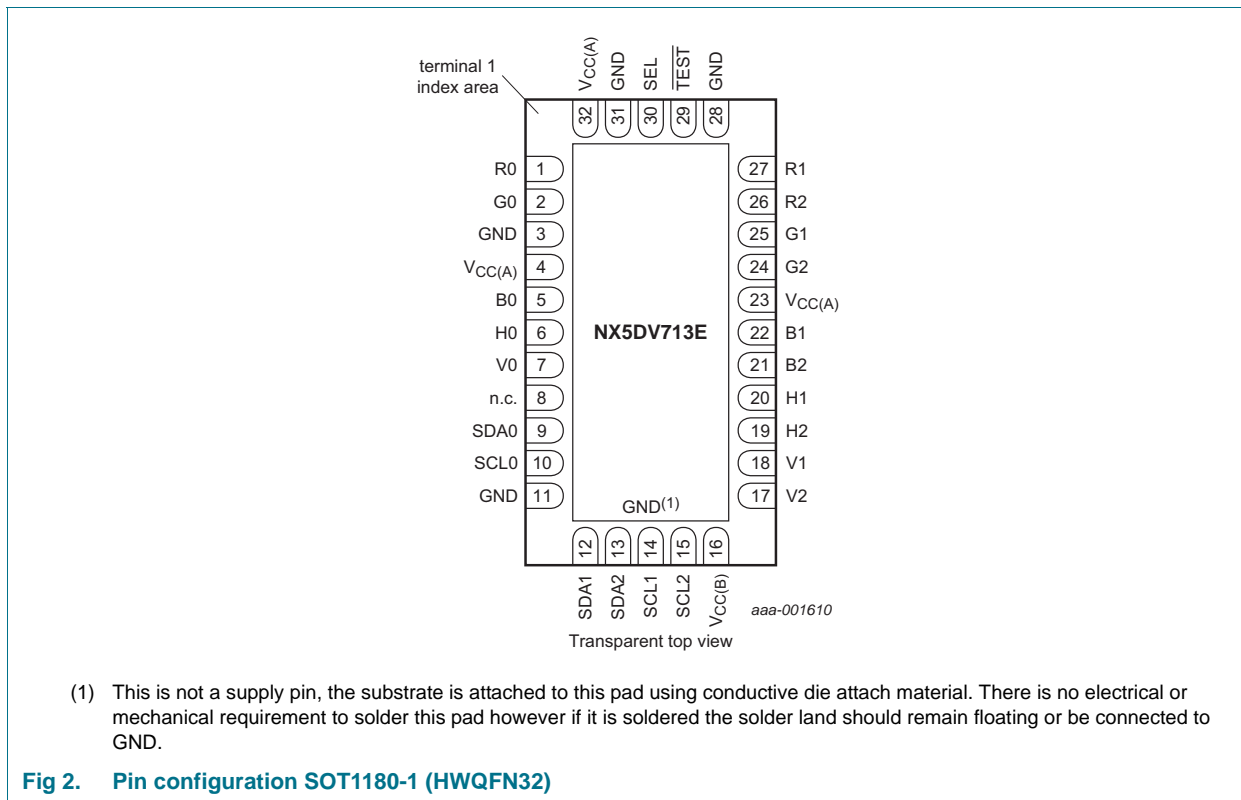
terminal 1 index area

$V_{CC(A)}$ GND SEL $\overline{TEST}$ GND

32 31 30 29 28

R0 1
G0 2
GND 3
$V_{CC(A)}$ 4
B0 5
H0 6
V0 7
n.c. 8
SDA0 9
SCL0 10
GND 11

NX5DV713E

GND$^{(1)}$

27 R1
26 R2
25 G1
24 G2
23 $V_{CC(A)}$
22 B1
21 B2
20 H1
19 H2
18 V1
17 V2

12 13 14 15 16

SDA1 SDA2 SCL1 SCL2 $V_{CC(B)}$

aaa-001610

Transparent top view

(1) This is not a supply pin, the substrate is attached to this pad using conductive die attach material. There is no electrical or mechanical requirement to solder this pad however if it is soldered the solder land should remain floating or be connected to GND.

Fig 2. Pin configuration SOT1180-1 (HWQFN32)